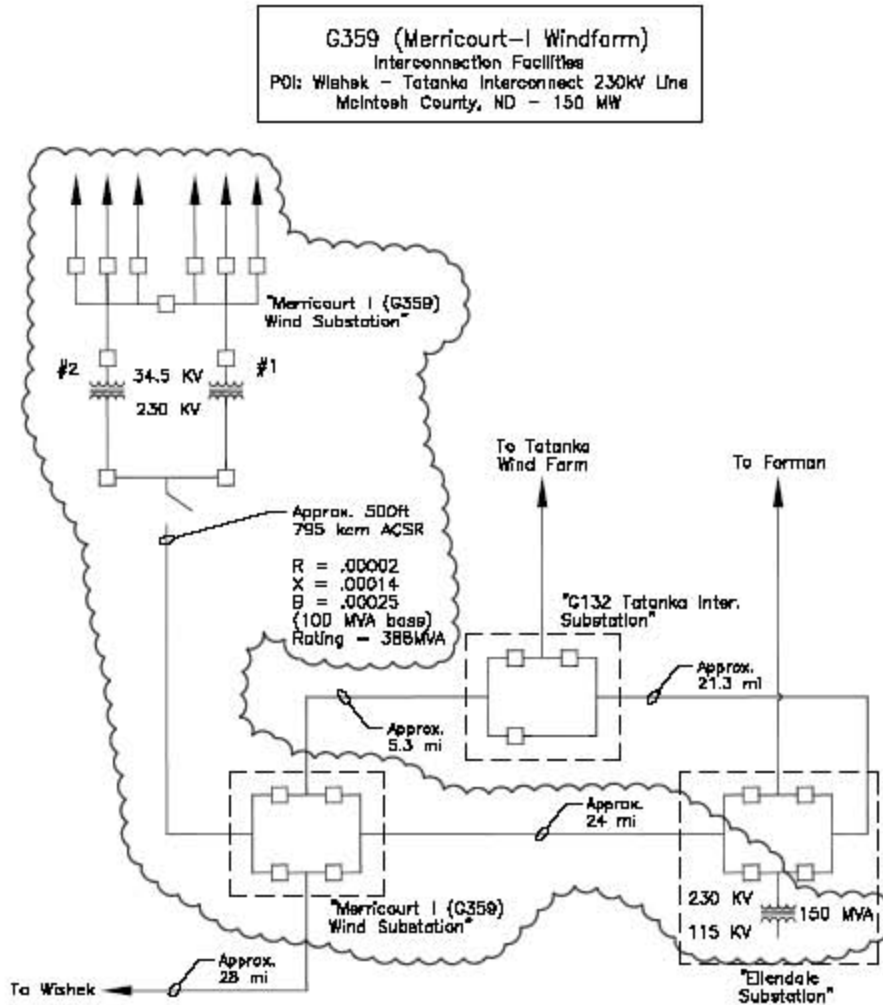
G359 (Merricourt-I Windfarm)
Interconnection Facilities
POI: Wishek - Tatanka Interconnect 230kV Line
McIntosh County, ND - 150 MW

"Merricourt I (G359) Wind Substation"

#2 34.5 KV #1
230 KV

Approx. 500ft
795 kcm ACSR

R = .00002
X = .00014
B = .00025
(100 MVA base)
Rating - 388MVA

To Tatanka Wind Farm

To Forman

"G132 Tatanka Inter. Substation"

Approx. 21.3 mi

Approx. 5.3 mi

Approx. 24 mi

"Merricourt I (G359) Wind Substation"

230 KV
150 MVA
115 KV

Approx. 28 mi

To Wishek

"Ellendale Substation"